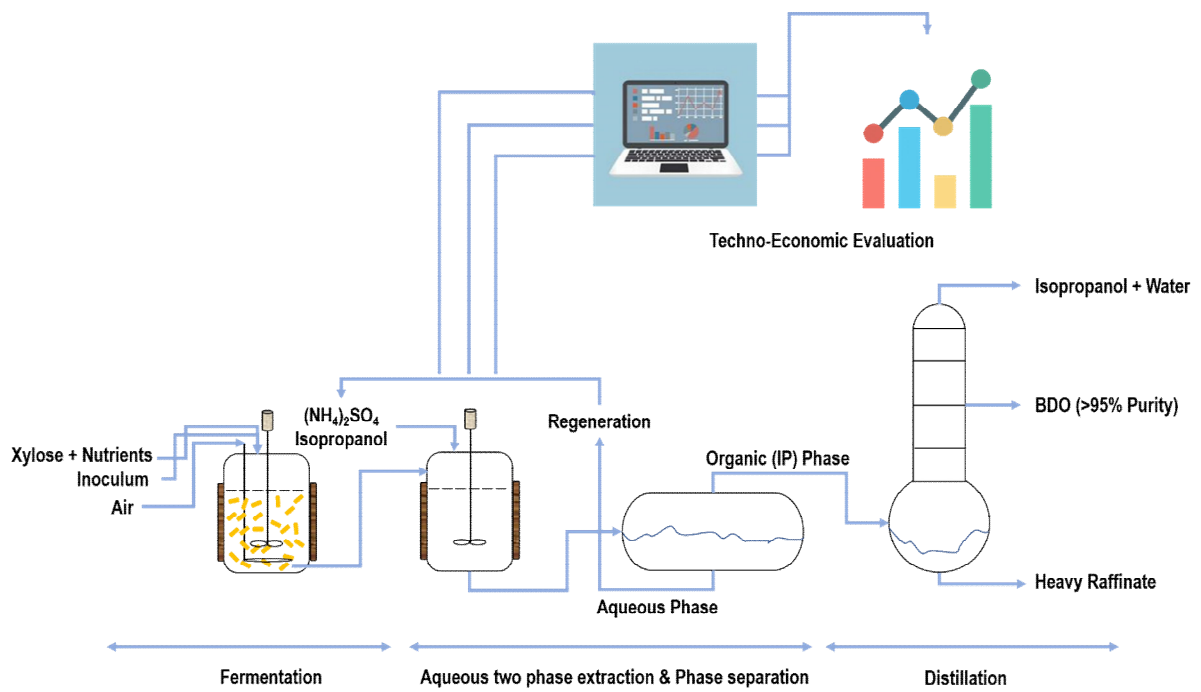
Techno-Economic Evaluation

Isopropanol + Water

BDO (>95% Purity)

Heavy Raffinate

$(NH_4)_2SO_4$
Isopropanol

Regeneration

Xylose + Nutrients
Inoculum
Air

Organic (IP) Phase

Aqueous Phase

Fermentation

Aqueous two phase extraction & Phase separation

Distillation